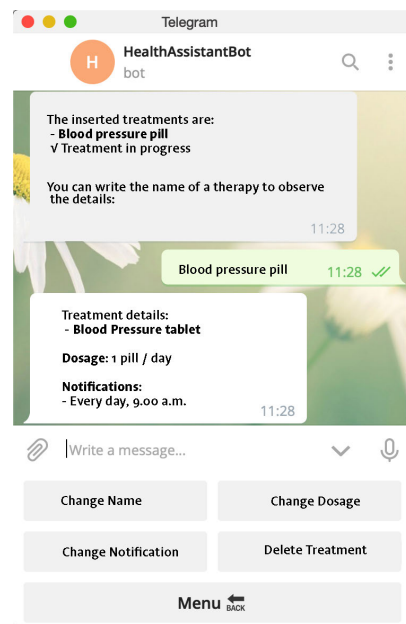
Telegram

H
HealthAssistantBot
bot

The inserted treatments are:
- **Blood pressure pill**
√ Treatment in progress

You can write the name of a therapy to observe the details:
11:28

Blood pressure pill 11:28

Treatment details:
- **Blood Pressure tablet**

**Dosage**: 1 pill / day

**Notifications:**
- Every day, 9.00 a.m.
11:28

Write a message...

Change Name
Change Dosage
Change Notification
Delete Treatment
Menu BACK